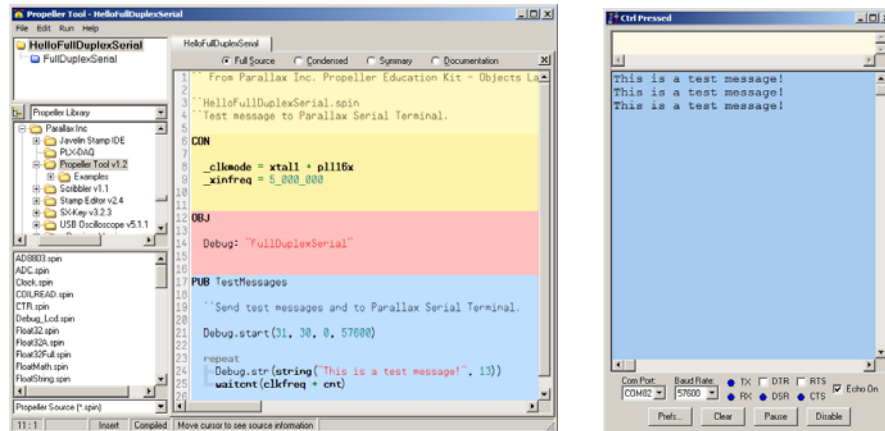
Propeller Tool - HelloFullDuplexSerial

File Edit Run Help

HelloFullDuplexSerial
FullDuplexSerial

Propeller Library

Parallax Inc
Javelin Stamp IDE
PLX-DAQ
Propeller Tool v1.2
Examples
Scribbler v1.1
Stamp Editor v2.4
SX-Key v3.2.3
USB Oscilloscope v5.1.1

AD8803.spin
ADC.spin
Clock.spin
COILREAD.spin
CTR.spin
Debug_Lcd.spin
Float32.spin
Float32A.spin
Float32Full.spin
FloatMath.spin
FloatString.spin

Propeller Source (*.spin)

HelloFullDuplexSerial

Full Source Condensed Summary Documentation

1 '' From Parallax Inc. Propeller Education Kit - Objects La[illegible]
2
3 ''HelloFullDuplexSerial.spin
4 ''Test message to Parallax Serial Terminal.
5
6 CON
7
8 _clkmode = xtal1 + pll16x
9 _xinfreq = 5_000_000
10
11
12 OBJ
13
14 Debug: "FullDuplexSerial"
15
16
17
18 PUB TestMessages
19
20 ''Send test messages and to Parallax Serial Terminal.
21
22 Debug.start(31, 30, 0, 57600)
23
24 repeat
25 Debug.str(string("This is a test message!", 13))
26 waitcnt(clkfreq + cnt)

11 : 1 | Insert | Compiled | Move cursor to see source information

Ctrl Pressed

This is a test message!
This is a test message!
This is a test message!

Com Port: COM82
Baud Rate: 57600
TX DTR RTS
RX DSR CTS
Echo On

Prefs... Clear Pause Disable